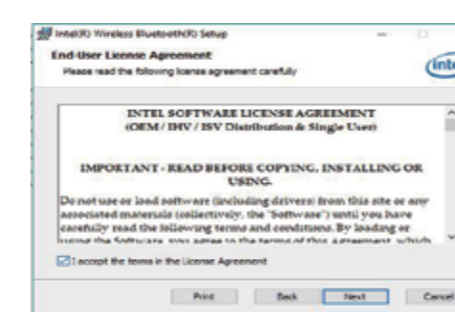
Intel(R) Wireless Bluetooth(R) Setup

End-User License Agreement
Please read the following license agreement carefully

intel

INTEL SOFTWARE LICENSE AGREEMENT
(OEM / IHV / ISV Distribution & Single User)

IMPORTANT - READ BEFORE COPYING, INSTALLING OR USING.

Do not use or load software (including drivers) from this site or any associated materials (collectively, the "Software") until you have carefully read the following terms and conditions. By loading or using the Software, you agree to the terms of this agreement, which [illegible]

I accept the terms in the License Agreement

Print Back Next Cancel